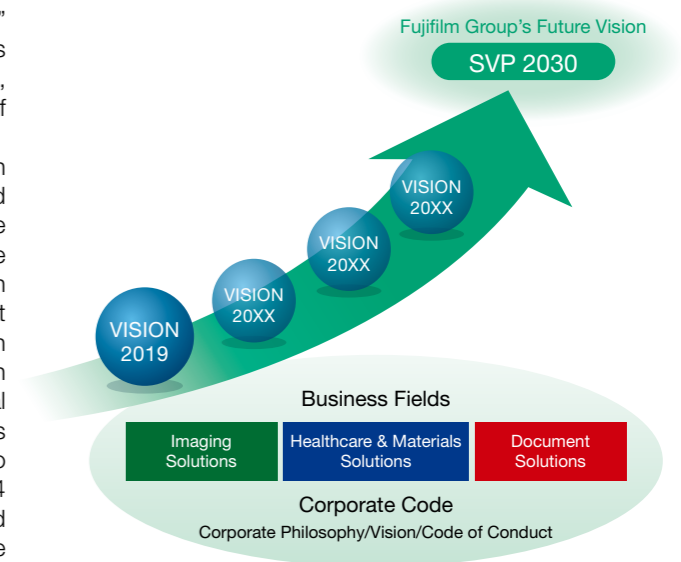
Fujifilm Group's Future Vision
SVP 2030

VISION 2019

VISION 20XX

VISION 20XX

VISION 20XX

Business Fields

Imaging Solutions

Healthcare & Materials Solutions

Document Solutions

Corporate Code

Corporate Philosophy/Vision/Code of Conduct